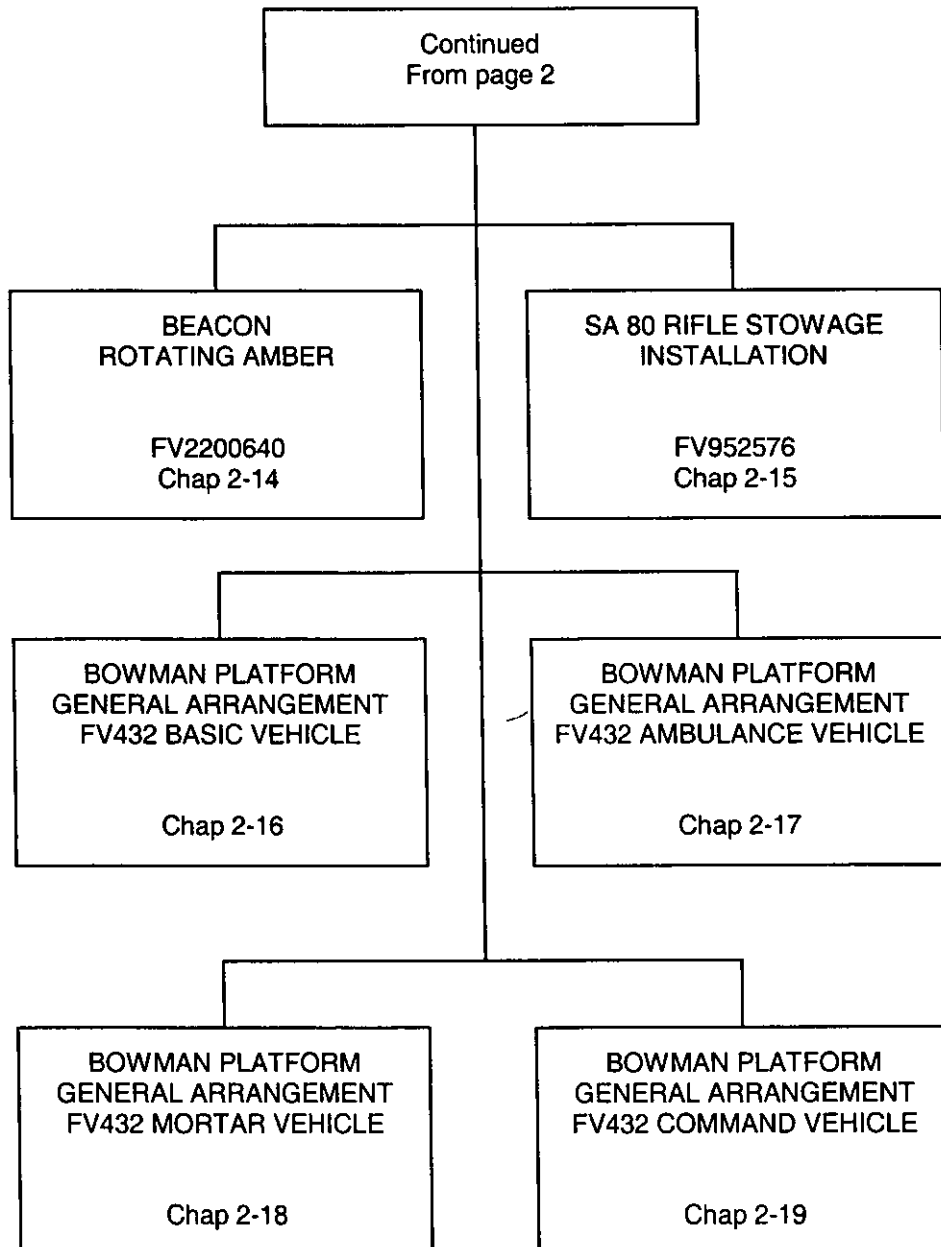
Continued
From page 2

BEACON
ROTATING AMBER

FV2200640
Chap 2-14

SA 80 RIFLE STOWAGE
INSTALLATION

FV952576
Chap 2-15

BOWMAN PLATFORM
GENERAL ARRANGEMENT
FV432 BASIC VEHICLE

Chap 2-16

BOWMAN PLATFORM
GENERAL ARRANGEMENT
FV432 AMBULANCE VEHICLE

Chap 2-17

BOWMAN PLATFORM
GENERAL ARRANGEMENT
FV432 MORTAR VEHICLE

Chap 2-18

BOWMAN PLATFORM
GENERAL ARRANGEMENT
FV432 COMMAND VEHICLE

Chap 2-19